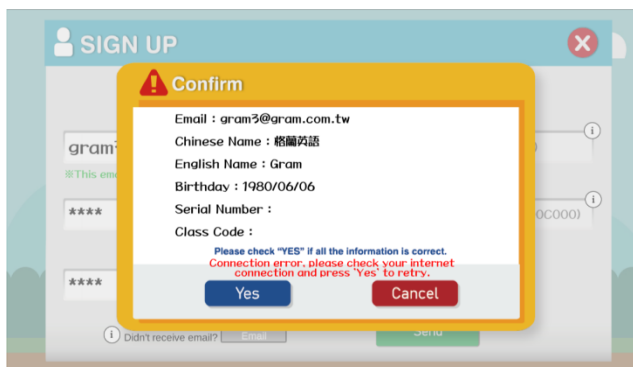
SIGN UP

Confirm

Email：gram3@gram.com.tw

Chinese Name：格蘭英語

English Name：Gram

Birthday：1980/06/06

Serial Number：

Class Code：

Please check "YES" if all the information is correct.

Connection error, please check your internet connection and press 'Yes' to retry.

Yes

Cancel

gram3

※This em

****

****

Didn't receive email?

Email

Send

0C000)